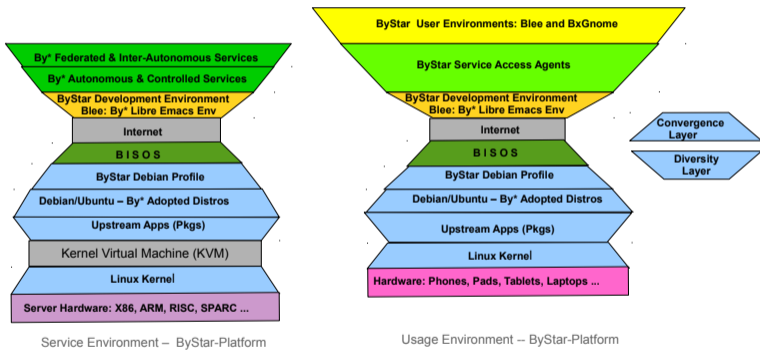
By* Federated & Inter-Autonomous Services

By* Autonomous & Controlled Services

ByStar Development Environment
Blee: By* Libre Emacs Env

Internet

B I S O S

ByStar Debian Profile

Debian/Ubuntu – By* Adopted Distros

Upstream Apps (Pkgs)

Kernel Virtual Machine (KVM)

Linux Kernel

Server Hardware: X86, ARM, RISC, SPARC ...

Service Environment – ByStar-Platform

ByStar User Environments: Blee and BxGnome

ByStar Service Access Agents

ByStar Development Environment
Blee: By* Libre Emacs Env

Internet

B I S O S

ByStar Debian Profile

Debian/Ubuntu – By* Adopted Distros

Upstream Apps (Pkgs)

Linux Kernel

Hardware: Phones, Pads, Tablets, Laptops ...

Usage Environment -- ByStar-Platform

Convergence Layer

Diversity Layer